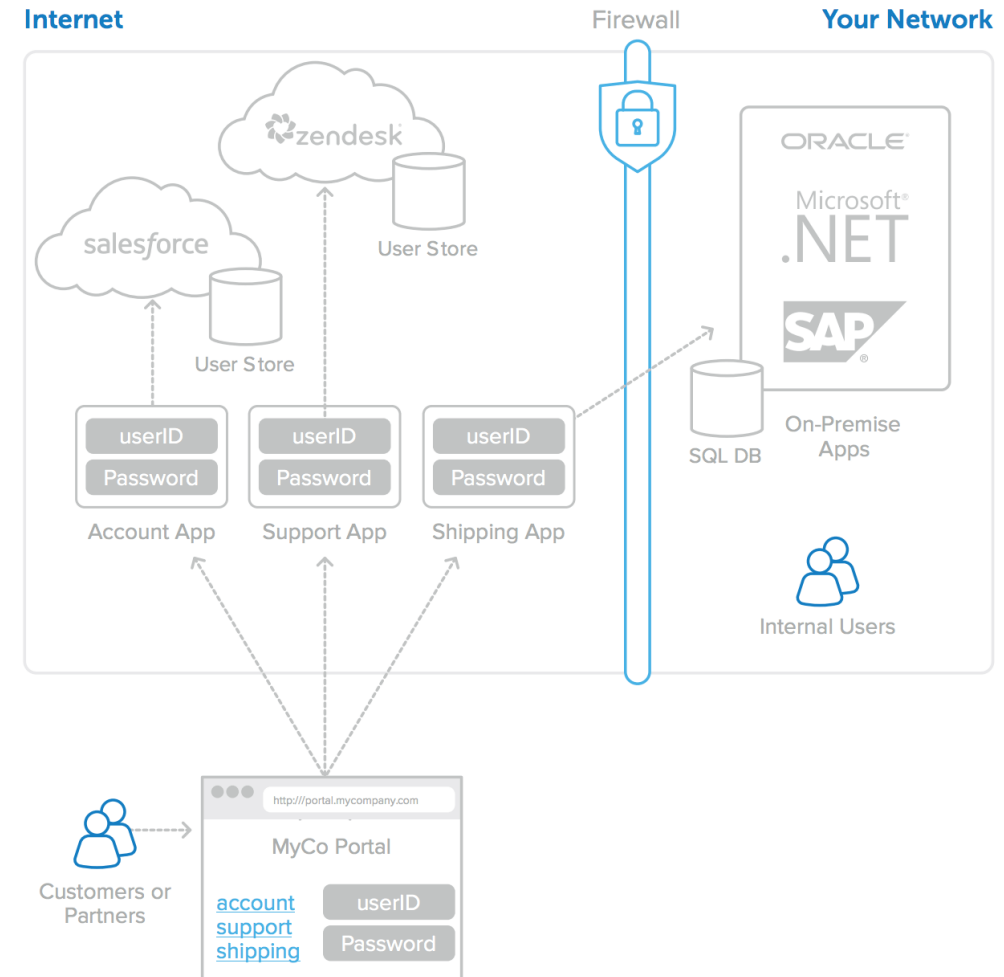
Internet

Firewall

Your Network

zendesk

User Store

salesforce

User Store

ORACLE

Microsoft®
.NET

SAP®

SQL DB

On-Premise Apps

userID
Password
Account App

userID
Password
Support App

userID
Password
Shipping App

Internal Users

http:///portal.mycompany.com

MyCo Portal

Customers or Partners

account
support
shipping

userID
Password